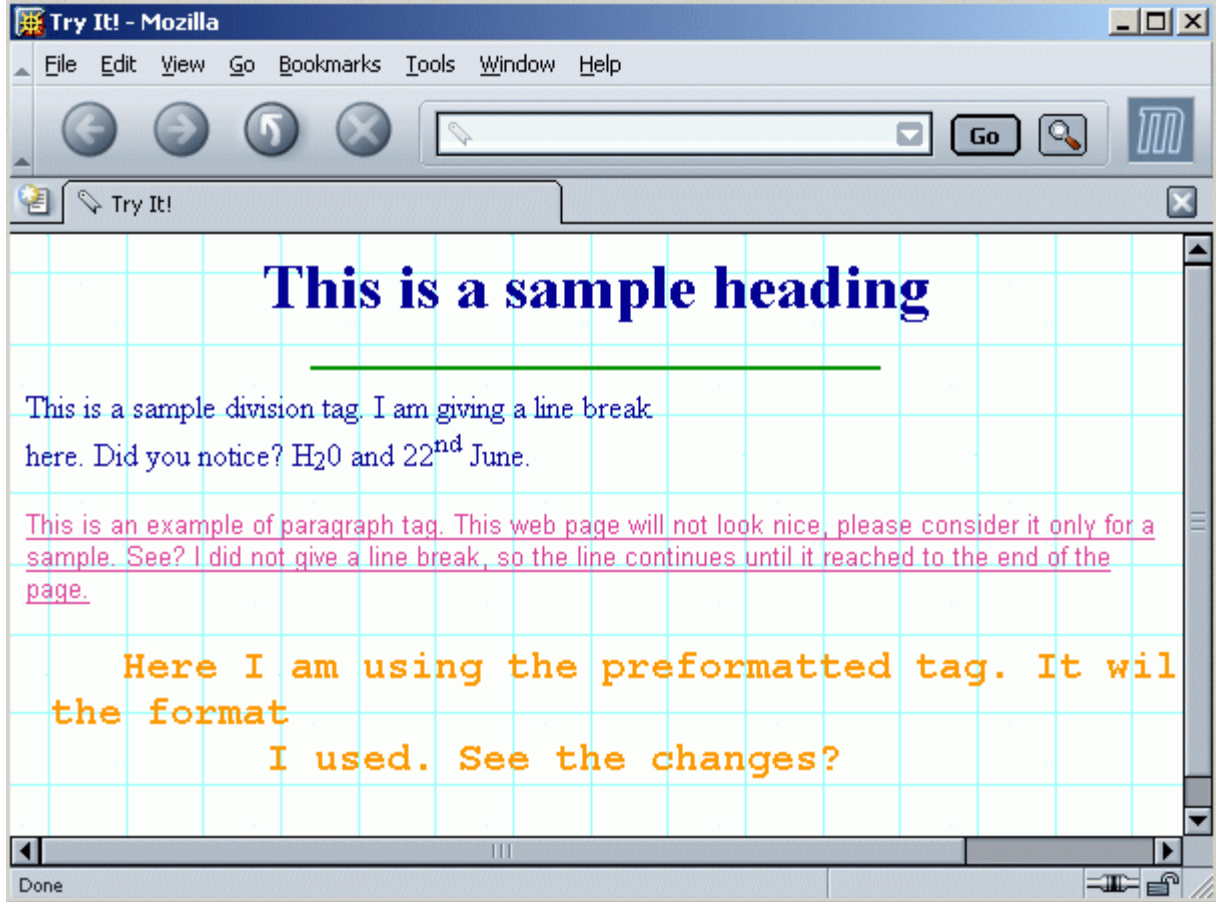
Try It! - Mozilla

File Edit View Go Bookmarks Tools Window Help

Go

Try It!

This is a sample heading

This is a sample division tag. I am giving a line break
here. Did you notice? $H_20$ and $22^{nd}$ June.

This is an example of paragraph tag. This web page will not look nice, please consider it only for a sample. See? I did not give a line break, so the line continues until it reached to the end of the page.

Here I am using the preformatted tag. It wil
the format
I used. See the changes?

Done